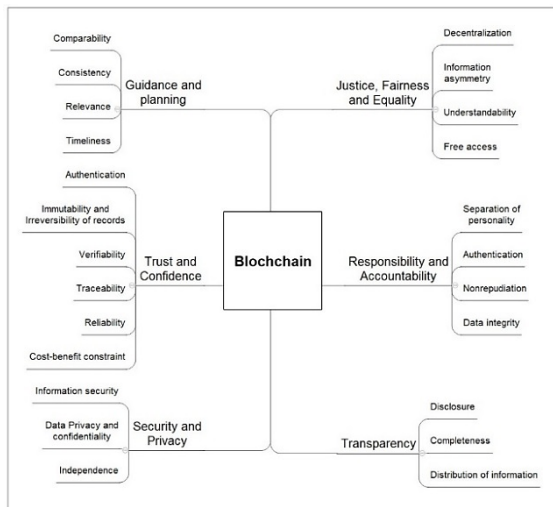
Comparability

Consistency

Relevance

Timeliness

Guidance and planning

Decentralization

Information asymmetry

Understandability

Free access

Justice, Fairness and Equality

Authentication

Immutability and Irreversibility of records

Verifiability

Traceability

Reliability

Cost-benefit constraint

Trust and Confidence

Blochchain

Separation of personality

Authentication

Nonrepudiation

Data integrity

Responsibility and Accountability

Information security

Data Privacy and confidentiality

Independence

Security and Privacy

Disclosure

Completeness

Distribution of information

Transparency